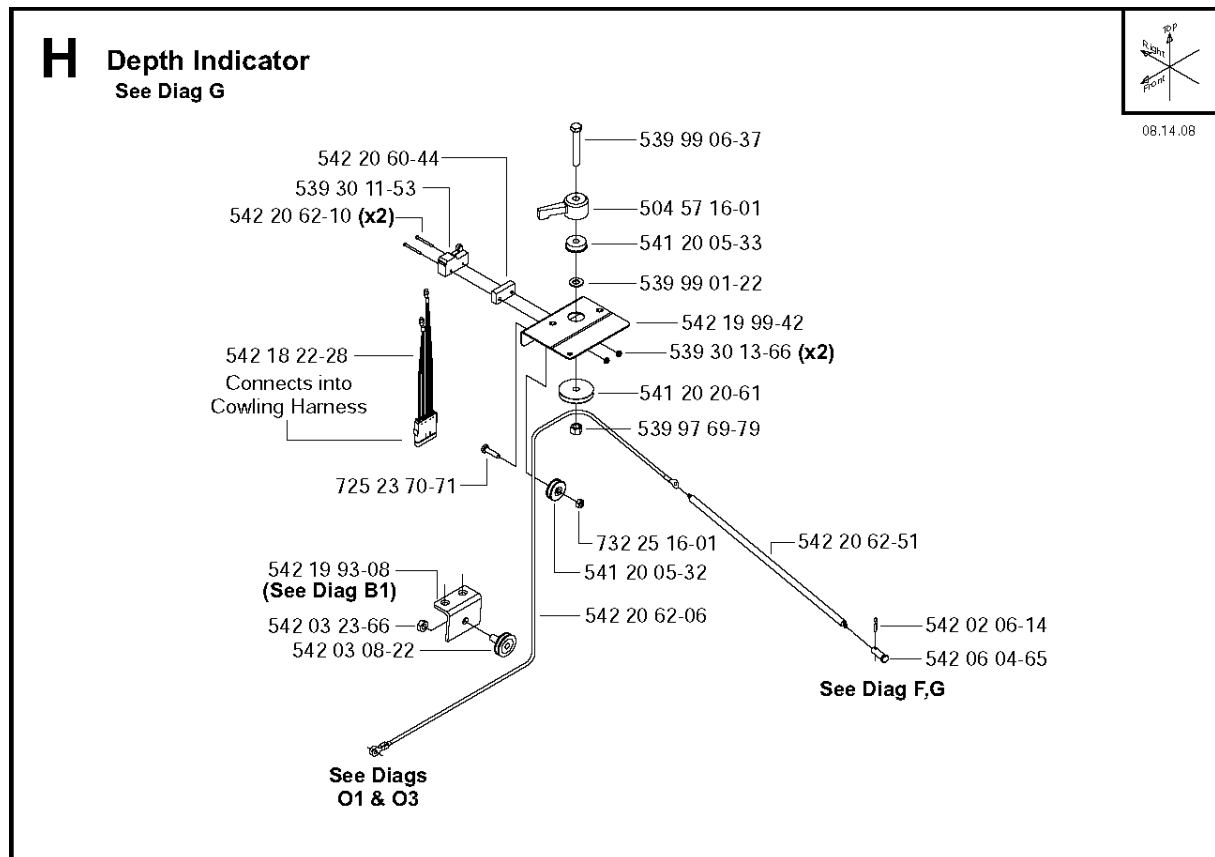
H Depth Indicator
See Diag G

Top
Right
Front

08.14.08

539 99 06-37
542 20 60-44
539 30 11-53
542 20 62-10 (x2)
504 57 16-01
541 20 05-33
539 99 01-22
542 19 99-42
542 18 22-28
Connects into
Cowling Harness
539 30 13-66 (x2)
541 20 20-61
539 97 69-79
725 23 70-71
542 20 62-51
732 25 16-01
541 20 05-32
542 19 93-08
(See Diag B1)
542 20 62-06
542 02 06-14
542 03 23-66
542 03 08-22
542 06 04-65
See Diag F,G
See Diags
O1 & O3